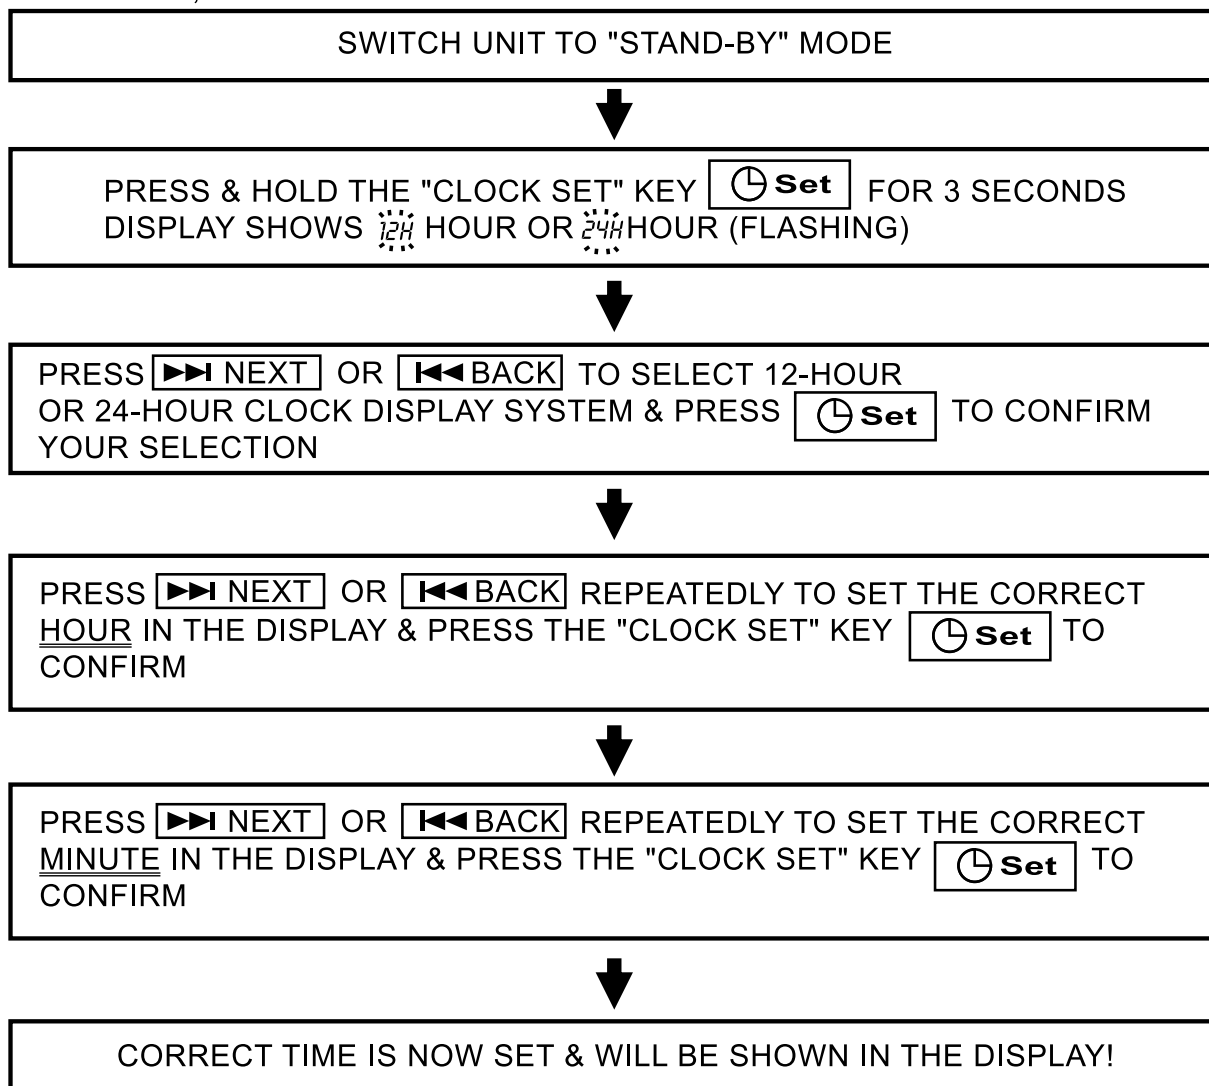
SWITCH UNIT TO "STAND-BY" MODE

PRESS & HOLD THE "CLOCK SET" KEY Set FOR 3 SECONDS DISPLAY SHOWS 12H HOUR OR 24H HOUR (FLASHING)

PRESS ►►I NEXT OR I◄◄ BACK TO SELECT 12-HOUR OR 24-HOUR CLOCK DISPLAY SYSTEM & PRESS Set TO CONFIRM YOUR SELECTION

PRESS ►►I NEXT OR I◄◄ BACK REPEATEDLY TO SET THE CORRECT HOUR IN THE DISPLAY & PRESS THE "CLOCK SET" KEY Set TO CONFIRM

PRESS ►►I NEXT OR I◄◄ BACK REPEATEDLY TO SET THE CORRECT MINUTE IN THE DISPLAY & PRESS THE "CLOCK SET" KEY Set TO CONFIRM

CORRECT TIME IS NOW SET & WILL BE SHOWN IN THE DISPLAY!